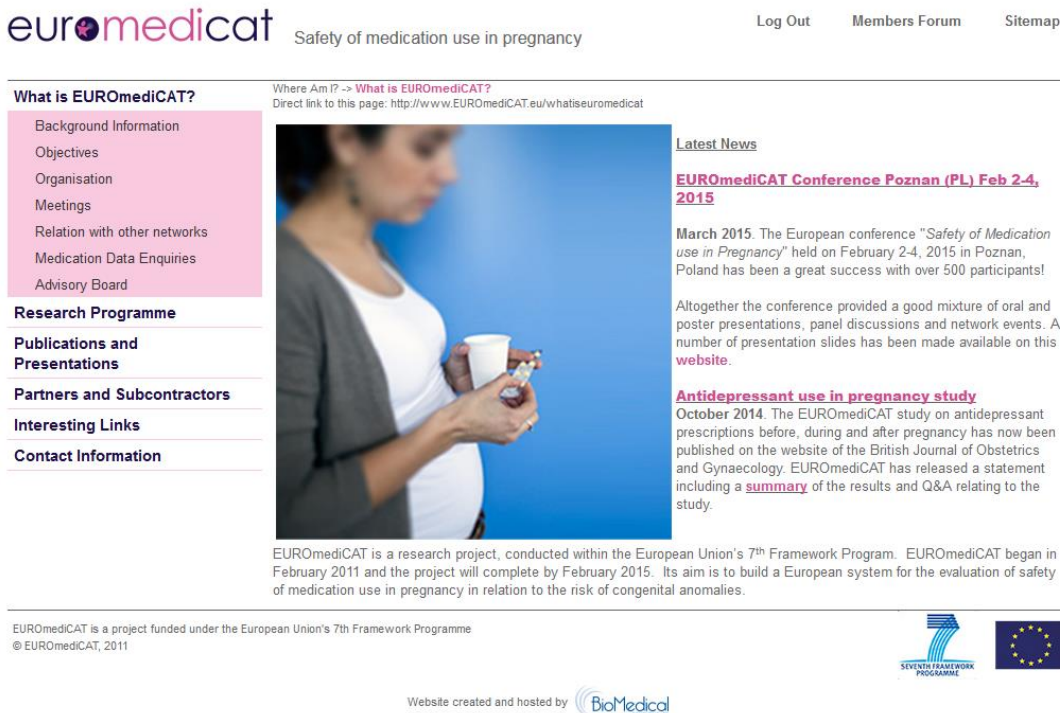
euromedicat Safety of medication use in pregnancy

Log Out Members Forum Sitemap

What is EUROmediCAT?
Background Information
Objectives
Organisation
Meetings
Relation with other networks
Medication Data Enquiries
Advisory Board
Research Programme
Publications and Presentations
Partners and Subcontractors
Interesting Links
Contact Information

Where Am I? -> What is EUROmediCAT?
Direct link to this page: http://www.EUROmediCAT.eu/whatiseuromedicat

Latest News

EUROmediCAT Conference Poznan (PL) Feb 2-4, 2015

March 2015. The European conference "Safety of Medication use in Pregnancy" held on February 2-4, 2015 in Poznan, Poland has been a great success with over 500 participants!

Altogether the conference provided a good mixture of oral and poster presentations, panel discussions and network events. A number of presentation slides has been made available on this website.

Antidepressant use in pregnancy study
October 2014. The EUROmediCAT study on antidepressant prescriptions before, during and after pregnancy has now been published on the website of the British Journal of Obstetrics and Gynaecology. EUROmediCAT has released a statement including a summary of the results and Q&A relating to the study.

EUROmediCAT is a research project, conducted within the European Union's 7$^{th}$ Framework Program. EUROmediCAT began in February 2011 and the project will complete by February 2015. Its aim is to build a European system for the evaluation of safety of medication use in pregnancy in relation to the risk of congenital anomalies.

EUROmediCAT is a project funded under the European Union's 7th Framework Programme
© EUROmediCAT, 2011

SEVENTH FRAMEWORK PROGRAMME

Website created and hosted by BioMedical